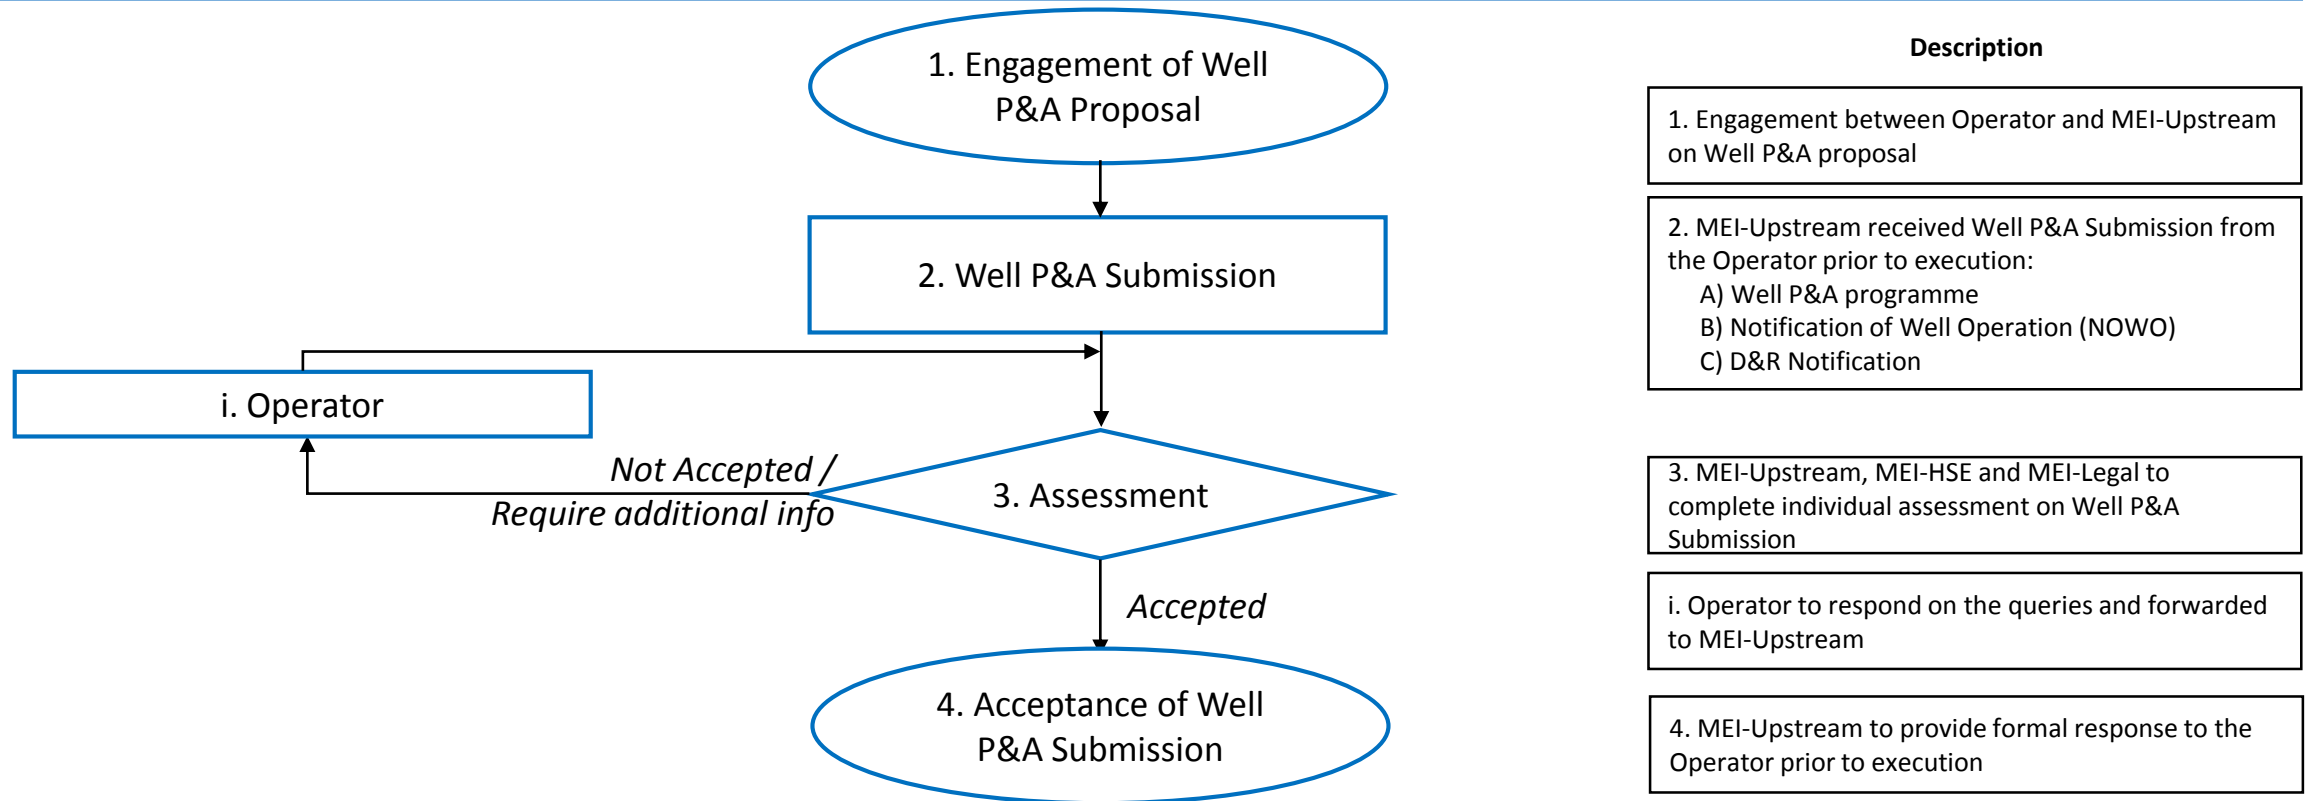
1. Engagement of Well P&A Proposal

2. Well P&A Submission

i. Operator

Not Accepted / Require additional info

3. Assessment

Accepted

4. Acceptance of Well P&A Submission

Description

1. Engagement between Operator and MEI-Upstream on Well P&A proposal

2. MEI-Upstream received Well P&A Submission from the Operator prior to execution:
A) Well P&A programme
B) Notification of Well Operation (NOWO)
C) D&R Notification

3. MEI-Upstream, MEI-HSE and MEI-Legal to complete individual assessment on Well P&A Submission

i. Operator to respond on the queries and forwarded to MEI-Upstream

4. MEI-Upstream to provide formal response to the Operator prior to execution